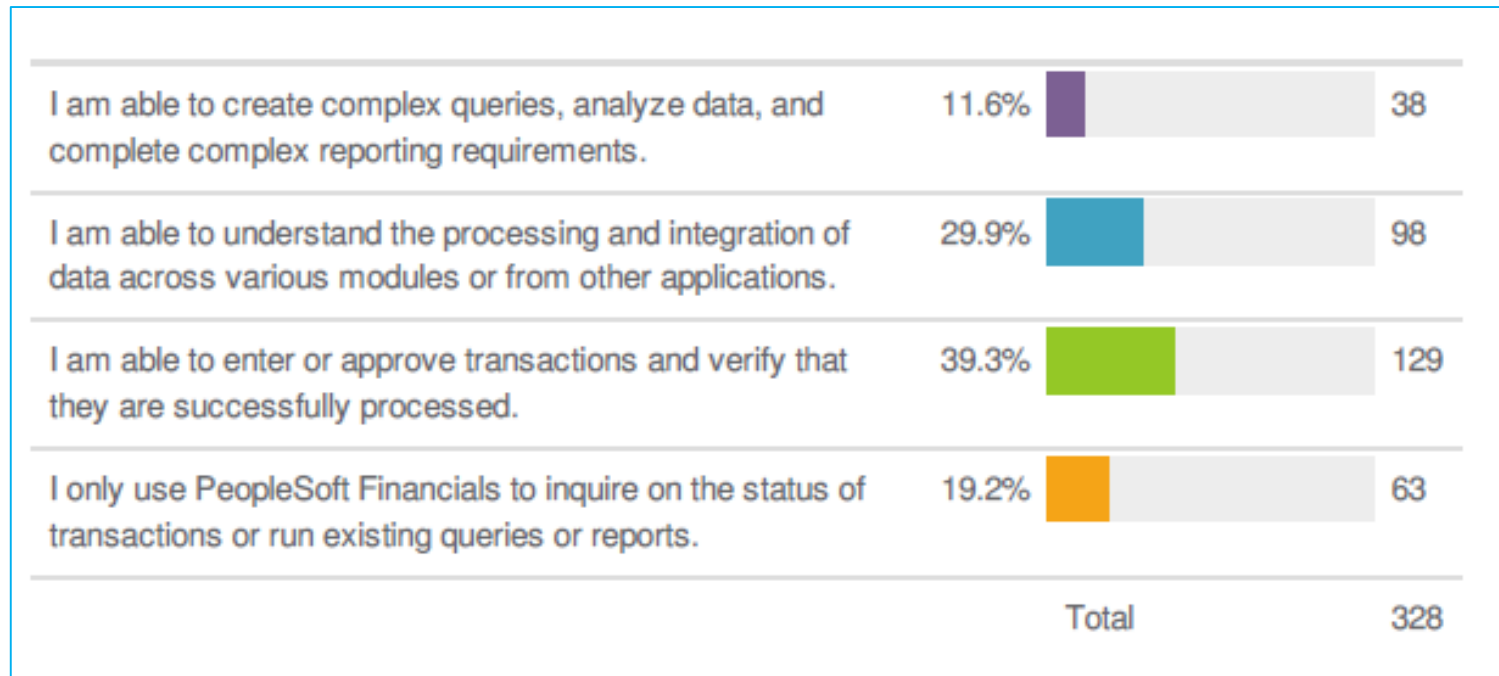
| | | |
|---|---|---|
| I am able to create complex queries, analyze data, and complete complex reporting requirements. | 11.6% | 38 |
| I am able to understand the processing and integration of data across various modules or from other applications. | 29.9% | 98 |
| I am able to enter or approve transactions and verify that they are successfully processed. | 39.3% | 129 |
| I only use PeopleSoft Financials to inquire on the status of transactions or run existing queries or reports. | 19.2% | 63 |
| | Total | 328 |